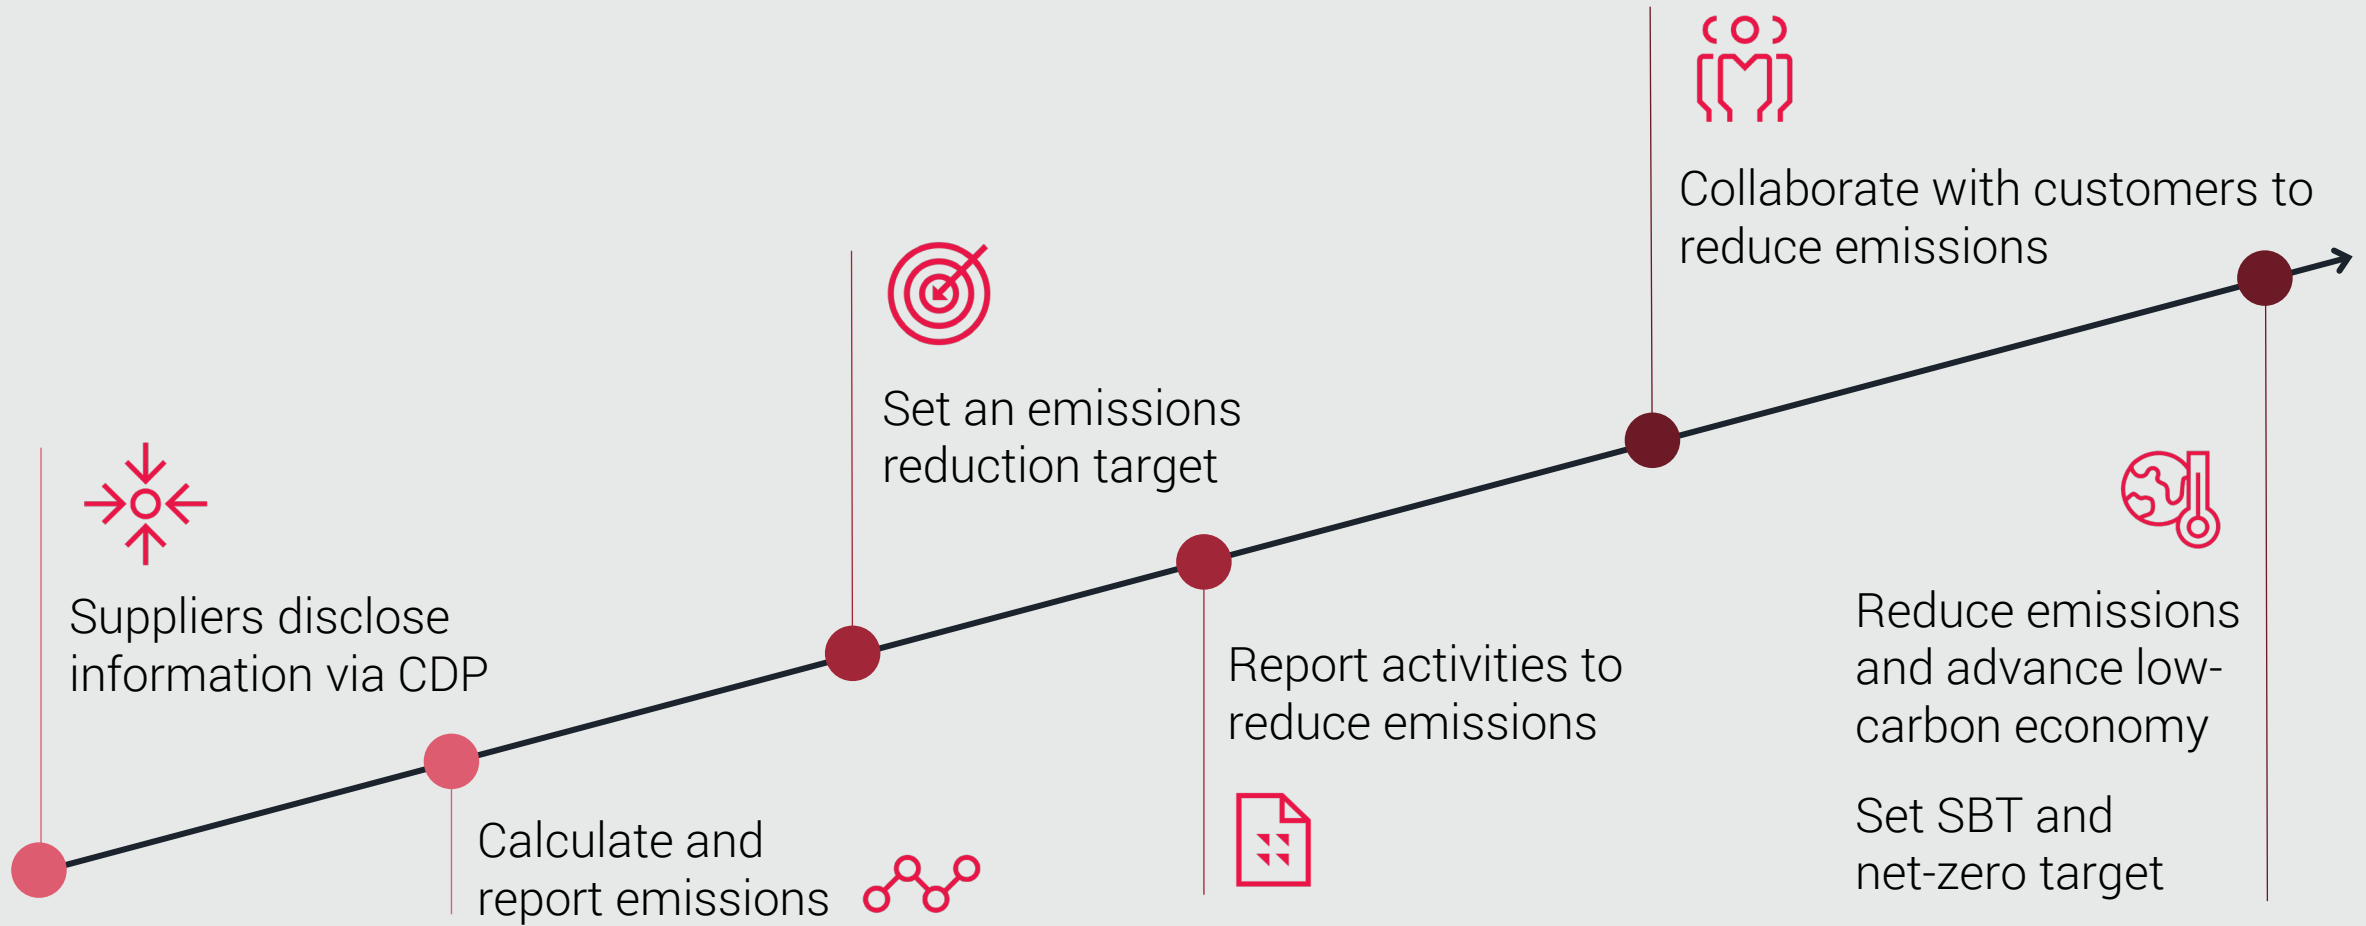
Collaborate with customers to reduce emissions

Set an emissions reduction target

Suppliers disclose information via CDP

Report activities to reduce emissions

Reduce emissions and advance low-carbon economy

Set SBT and net-zero target

Calculate and report emissions